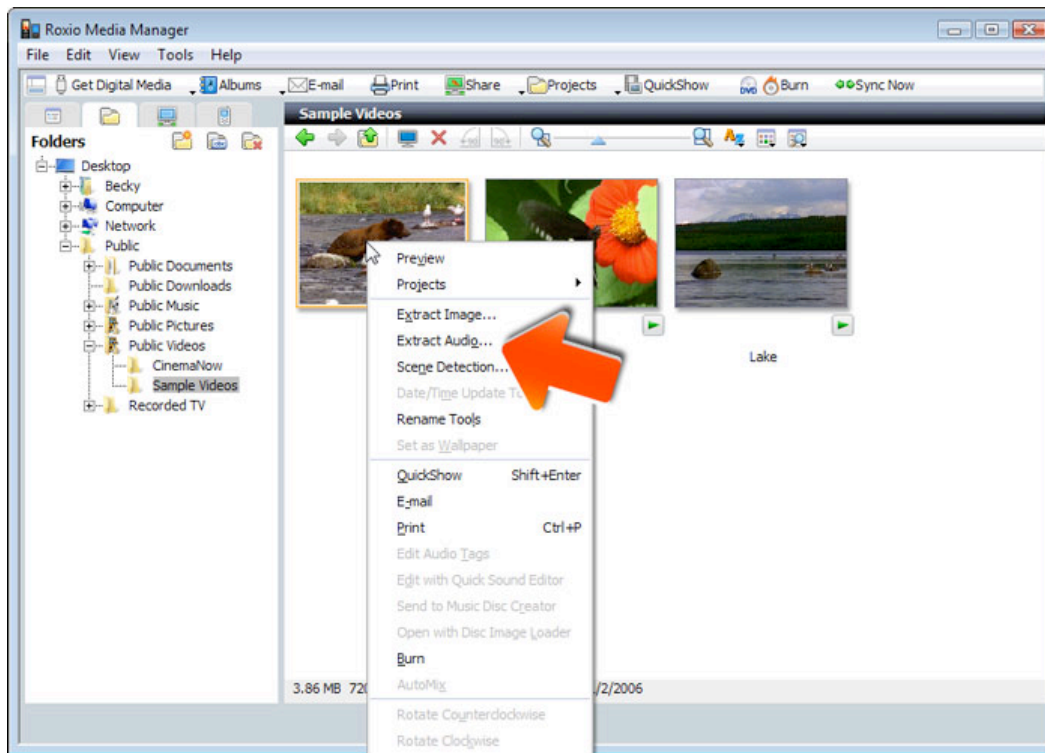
Roxio Media Manager

File Edit View Tools Help

Get Digital Media Albums E-mail Print Share Projects QuickShow Burn Sync Now

Folders

Desktop
Becky
Computer
Network
Public
Public Documents
Public Downloads
Public Music
Public Pictures
Public Videos
CinemaNow
Sample Videos
Recorded TV

Sample Videos

Lake

Preview
Projects
Extract Image...
Extract Audio...
Scene Detection...
Date/Time Update T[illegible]
Rename Tools
Set as Wallpaper
QuickShow Shift+Enter
E-mail
Print Ctrl+P
Edit Audio Tags
Edit with Quick Sound Editor
Send to Music Disc Creator
Open with Disc Image Loader
Burn
AutoMix
Rotate Counterclockwise
Rotate Clockwise

3.86 MB 72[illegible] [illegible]/2/2006